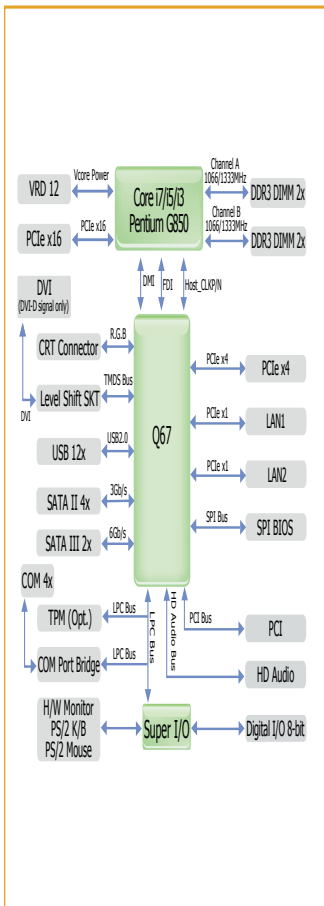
VRD 12

Vcore Power

Core i7/i5/i3
Pentium G850

Channel A
1066/1333MHz

DDR3 DIMM 2x

Channel B
1066/1333MHz

DDR3 DIMM 2x

PCIe x16

PCIe x16

DMI

FDI

Host_CLKP/N

DVI
(DVI-D signal only)

CRT Connector

R.G.B

TMDS Bus

Level Shift SKT

DVI

USB 12x

USB2.0

SATA II 4x

3Gb/s

SATA III 2x

6Gb/s

Q67

PCIe x4

PCIe x4

PCIe x1

LAN1

PCIe x1

LAN2

SPI Bus

SPI BIOS

COM 4x

TPM (Opt.)

LPC Bus

LPC Bus

HD Audio Bus

PCI Bus

PCI

COM Port Bridge

LPC Bus

HD Audio

H/W Monitor
PS/2 K/B
PS/2 Mouse

Super I/O

Digital I/O 8-bit